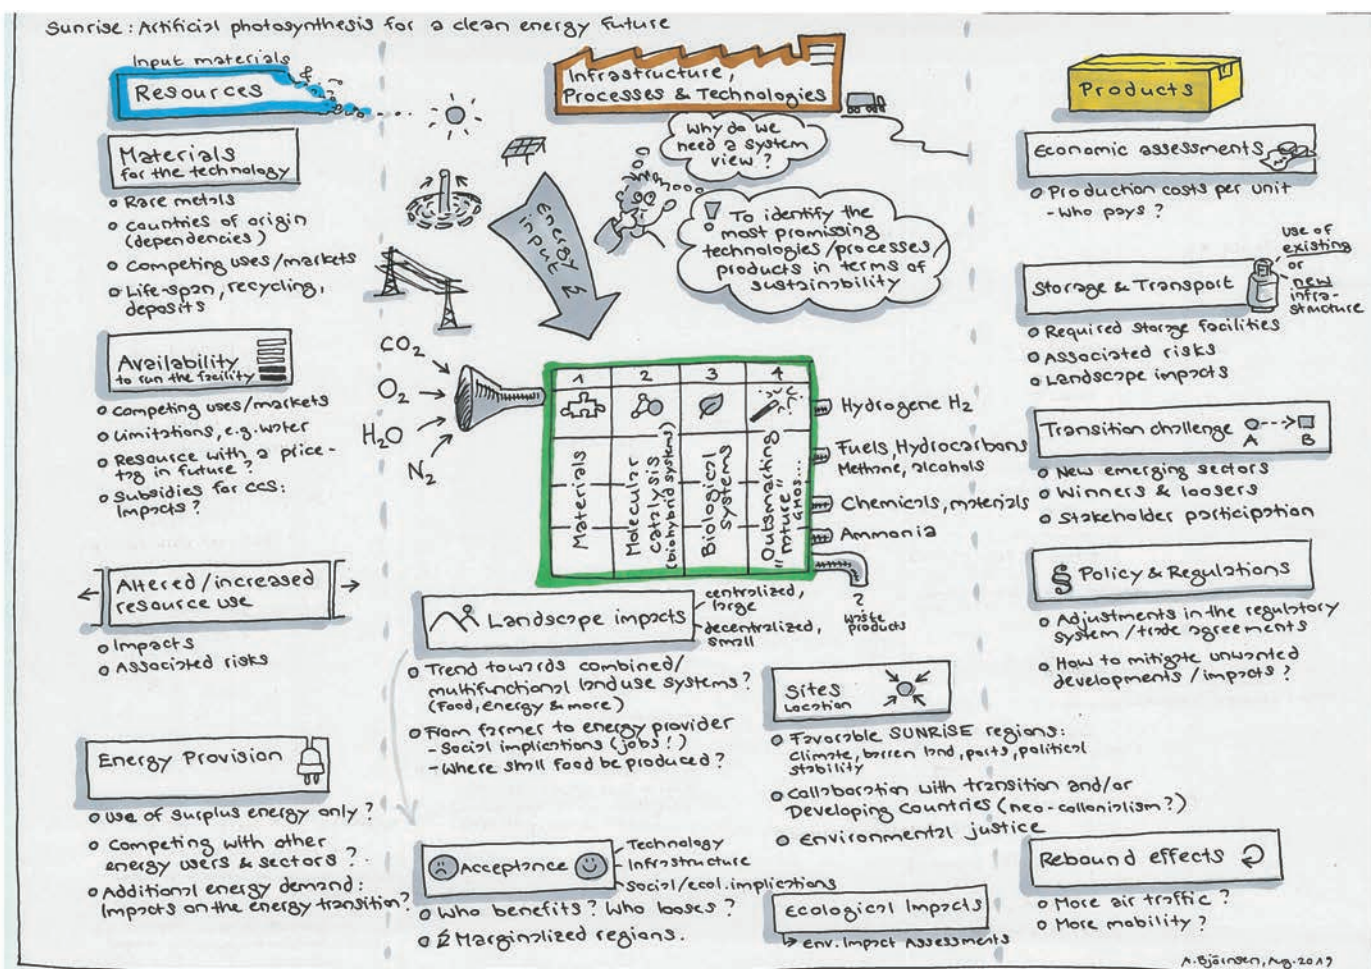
Sunrise: Artificial photosynthesis for a clean energy future

Input materials

Resources

Materials for the technology

o Rare metals
o Countries of origin (dependencies)
o Competing uses/markets
o Life-span, recycling, deposits

Availability to run the facility

o Competing uses/markets
o Limitations, e.g. water
o Resource with a price-tag in future?
o Subsidies for CCS: Impacts?

Altered/increased resource use

o Impacts
o Associated risks

Energy Provision

o Use of surplus energy only?
o Competing with other energy users & sectors?
o Additional energy demand: Impacts on the energy transition?

Infrastructure, Processes & Technologies

Why do we need a system view?

hmmm

To identify the most promising technologies/processes products in terms of sustainability

Energy input

$CO_2$
$O_2$
$H_2O$
$N_2$

| 1 | 2 | 3 | 4 |
|---|---|---|---|
| Materials | Molecular catalysis (biohybrid systems) | Biological systems | Outsmarting "nature" ideas... |

Hydrogene $H_2$
Fuels, Hydrocarbons Methane, alcohols
Chemicals, materials
Ammonia
? waste products

Landscape impacts
centralized, large
decentralized, small

o Trend towards combined/multifunctional landuse systems? (Food, energy & more)
o From farmer to energy provider
- Social implications (jobs!)
- Where shall food be produced?

Acceptance
Technology
Infrastructure
Social/ecol. implications

o Who benefits? Who looses?
o Marginalized regions.

Sites Location

o Favorable SUNRISE regions: Climate, barren land, ports, political stability
o Collaboration with transition and/or Developing countries (neo-colonialism?)
o Environmental justice

Ecological Impacts
→ Env. Impact Assessments

Products

Economic assessments

o Production costs per unit
- Who pays?

Storage & Transport
Use of existing or new infra-structure

o Required storage facilities
o Associated risks
o Landscape impacts

Transition challenge A B

o New emerging sectors
o Winners & loosers
o Stakeholder participation

§ Policy & Regulations

o Adjustments in the regulatory system/trade agreements
o How to mitigate unwanted developments/impacts?

Rebound effects

o More air traffic?
o More mobility?

A. Björnsen, Aug. 2017